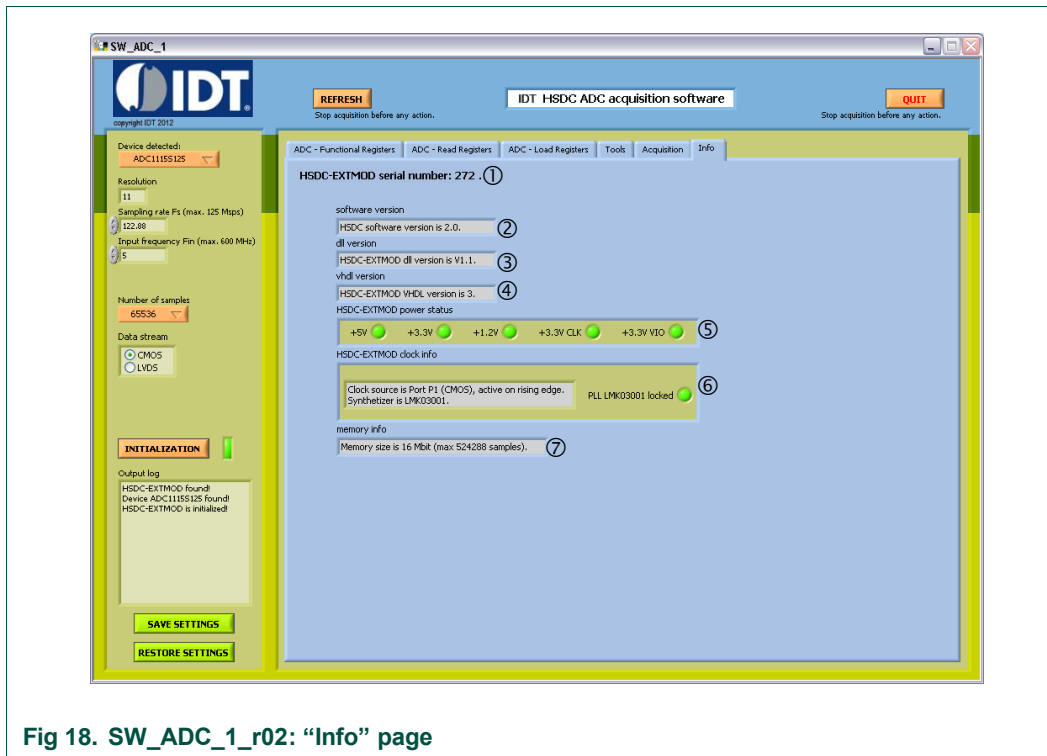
SW_ADC_1

IDT
copyright IDT 2012

REFRESH
Stop acquisition before any action.

IDT HSDC ADC acquisition software

QUIT
Stop acquisition before any action.

Device detected:
ADC1115S125

Resolution
11

Sampling rate Fs (max. 125 Msps)
122.88

Input frequency Fin (max. 600 MHz)
5

Number of samples
65536

Data stream
CMOS
LVDS

INITIALIZATION

Output log
HSDC-EXTMOD found!
Device ADC1115S125 found!
HSDC-EXTMOD is initialized!

SAVE SETTINGS

RESTORE SETTINGS

ADC - Functional Registers | ADC - Read Registers | ADC - Load Registers | Tools | Acquisition | Info

HSDC-EXTMOD serial number: 272 . ①

software version
HSDC software version is 2.0. ②

dll version
HSDC-EXTMOD dll version is V1.1. ③

vhdl version
HSDC-EXTMOD VHDL version is 3. ④

HSDC-EXTMOD power status
+5V +3.3V +1.2V +3.3V CLK +3.3V VIO ⑤

HSDC-EXTMOD clock info
Clock source is Port P1 (CMOS), active on rising edge. Synthetizer is LMK03001.
PLL LMK03001 locked ⑥

memory info
Memory size is 16 Mbit (max 524288 samples). ⑦

Fig 18. SW_ADC_1_r02: "Info" page